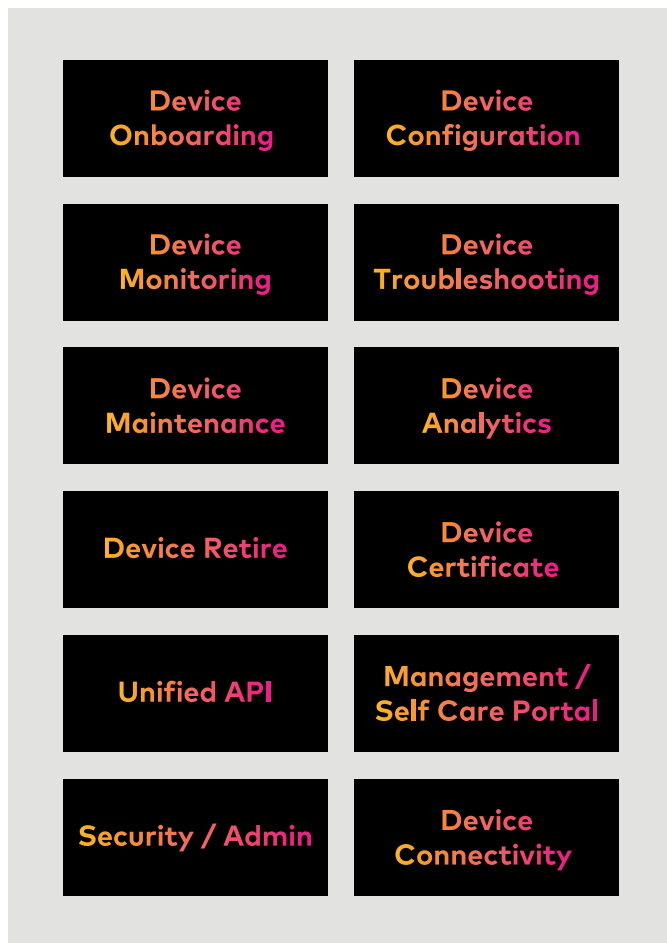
Device Onboarding

Device Configuration

Device Monitoring

Device Troubleshooting

Device Maintenance

Device Analytics

Device Retire

Device Certificate

Unified API

Management / Self Care Portal

Security / Admin

Device Connectivity